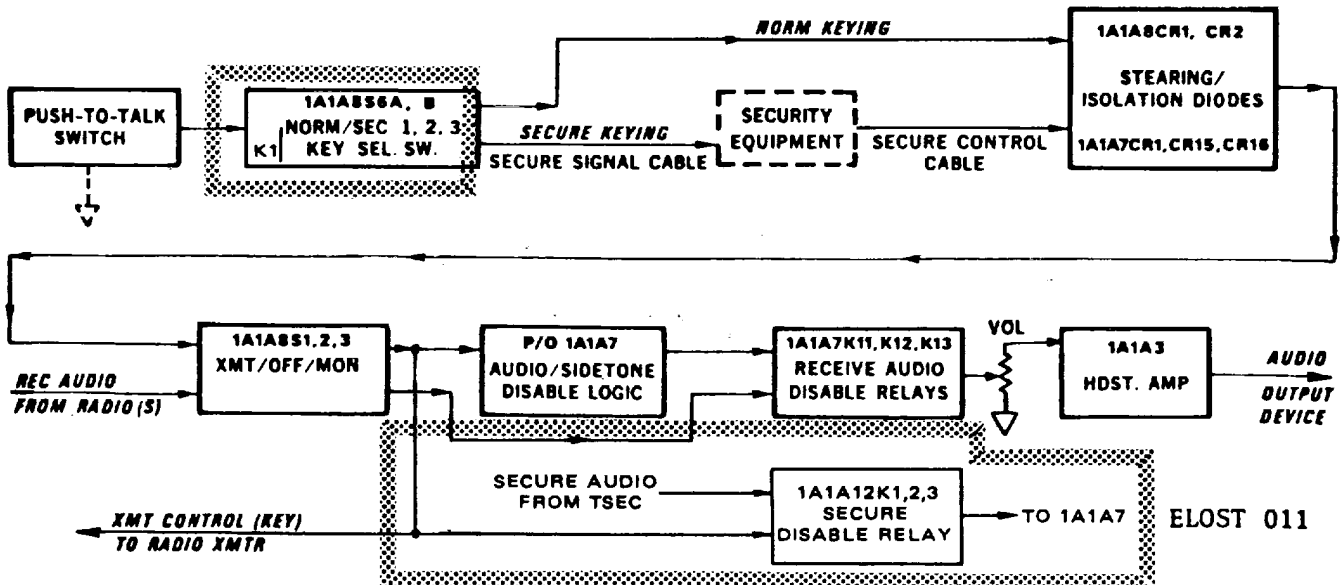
PUSH-TO-TALK SWITCH

1A1A8S6A, B
NORM/SEC 1, 2, 3
K1 KEY SEL. SW.

NORM KEYING

SECURE KEYING

SECURE SIGNAL CABLE

SECURITY EQUIPMENT

SECURE CONTROL CABLE

1A1A8CR1, CR2
STEARING/ ISOLATION DIODES
1A1A7CR1, CR15, CR16

REC AUDIO FROM RADIO(S)

1A1A8S1,2,3
XMT/OFF/MON

P/O 1A1A7
AUDIO/SIDETONE DISABLE LOGIC

1A1A7K11, K12, K13
RECEIVE AUDIO DISABLE RELAYS

VOL

1A1A3
HDST. AMP

AUDIO OUTPUT DEVICE

SECURE AUDIO FROM TSEC

1A1A12K1,2,3
SECURE DISABLE RELAY

TO 1A1A7

ELOST 011

XMT CONTROL (KEY) TO RADIO XMTR